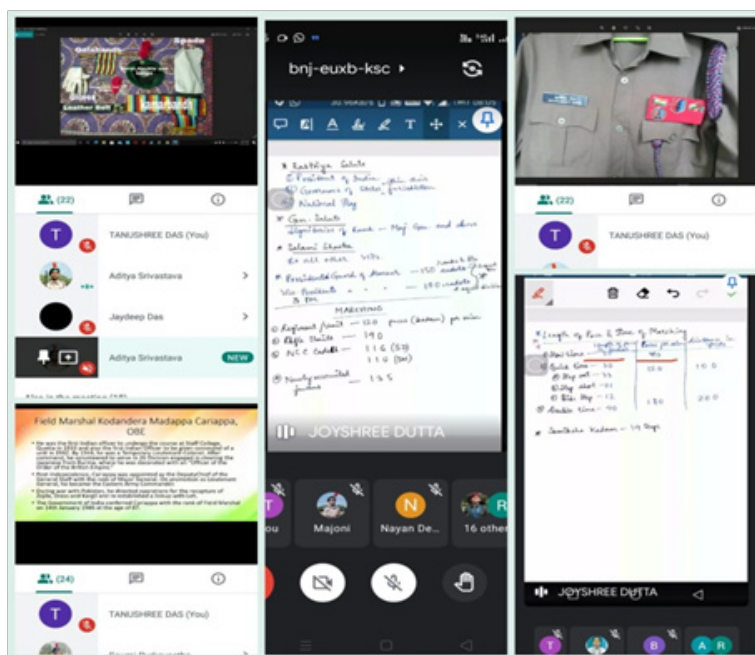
Spade
Leather Belt
(22)
TANUSHREE DAS (You)
Aditya Srivastava
Jaydeep Das
Aditya Srivastava
NEW

Field Marshal Kodandera Madappa Cariappa, OBE
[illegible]
(24)
TANUSHREE DAS (You)

bnj-euxb-ksc
T
* Rashtriya Salute
President of India
Governor of State
National Flag
* Gen. Salute
Dignitaries of Rank - Maj Gen and above
* Salami Shastra
To all other VIPs
* Presidential Guard of Honour - 150 cadets
Vice President - 100 cadets
& PM
MARCHING
① Regiment Pace - 120 paces (kadam) per min
② Rifle Units - 140
③ NCC Cadets - 116 (SD)
116 (SW)
④ Newly recruited - 135
JOYSHREE DUTTA
ou
Majoni
N
Nayan De...
R
16 others

(22)
TANUSHREE DAS (You)
* Length of Pace & Time of Marching
① Slow time - 30
② Quick time - 30
③ Step out - 33
④ Step short - 21
⑤ Side step - 12
⑥ Double time - 40
* Sawdhan Kadam - 14 steps
JOYSHREE DUTTA